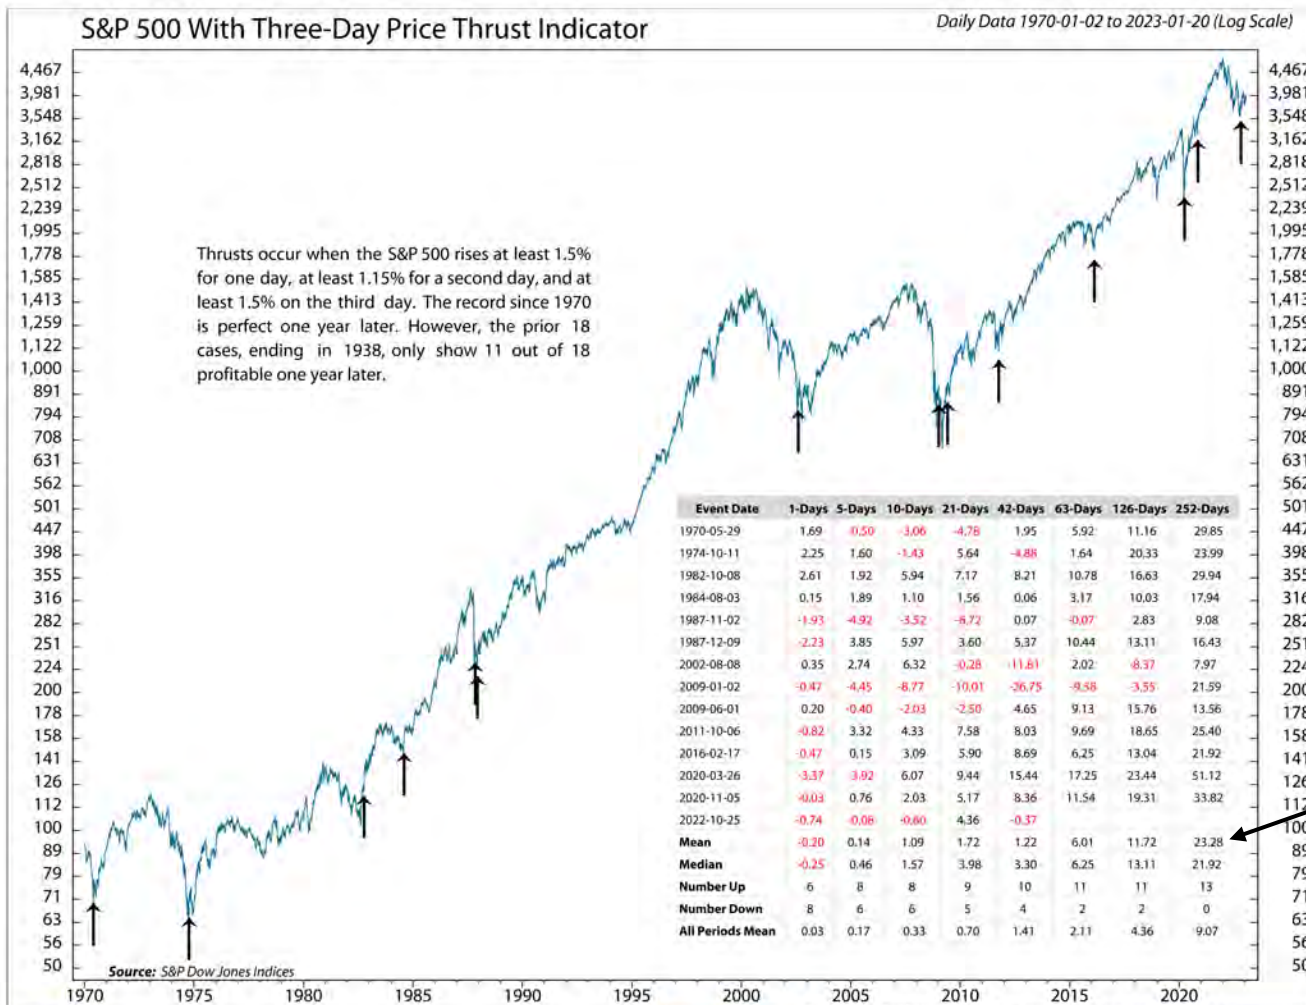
S&P 500 With Three-Day Price Thrust Indicator

Daily Data 1970-01-02 to 2023-01-20 (Log Scale)

Thrusts occur when the S&P 500 rises at least 1.5% for one day, at least 1.15% for a second day, and at least 1.5% on the third day. The record since 1970 is perfect one year later. However, the prior 18 cases, ending in 1938, only show 11 out of 18 profitable one year later.

| Event Date | 1-Days | 5-Days | 10-Days | 21-Days | 42-Days | 63-Days | 126-Days | 252-Days |
|---|---|---|---|---|---|---|---|---|
| 1970-05-29 | 1.69 | -0.50 | -3.06 | -4.78 | 1.95 | 5.92 | 11.16 | 29.85 |
| 1974-10-11 | 2.25 | 1.60 | -1.43 | 5.64 | -4.88 | 1.64 | 20.33 | 23.99 |
| 1982-10-08 | 2.61 | 1.92 | 5.94 | 7.17 | 8.21 | 10.78 | 16.63 | 29.94 |
| 1984-08-03 | 0.15 | 1.89 | 1.10 | 1.56 | 0.06 | 3.17 | 10.03 | 17.94 |
| 1987-11-02 | -1.93 | -4.92 | -3.52 | -6.72 | 0.07 | -0.07 | 2.83 | 9.08 |
| 1987-12-09 | -2.23 | 3.85 | 5.97 | 3.60 | 5.37 | 10.44 | 13.11 | 16.43 |
| 2002-08-08 | 0.35 | 2.74 | 6.32 | -0.28 | -11.61 | 2.02 | -8.37 | 7.97 |
| 2009-01-02 | -0.47 | -4.45 | -8.77 | -10.01 | -26.75 | -9.58 | -3.55 | 21.59 |
| 2009-06-01 | 0.20 | -0.40 | -2.03 | -2.50 | 4.65 | 9.13 | 15.76 | 13.56 |
| 2011-10-06 | -0.82 | 3.32 | 4.33 | 7.58 | 8.03 | 9.69 | 18.65 | 25.40 |
| 2016-02-17 | -0.47 | 0.15 | 3.09 | 5.90 | 8.69 | 6.25 | 13.04 | 21.92 |
| 2020-03-26 | -3.37 | -3.92 | 6.07 | 9.44 | 15.44 | 17.25 | 23.44 | 51.12 |
| 2020-11-05 | -0.03 | 0.76 | 2.03 | 5.17 | 8.36 | 11.54 | 19.31 | 33.82 |
| 2022-10-25 | -0.74 | -0.08 | -0.60 | 4.36 | -0.37 | | | |
| Mean | -0.20 | 0.14 | 1.09 | 1.72 | 1.22 | 6.01 | 11.72 | 23.28 |
| Median | -0.25 | 0.46 | 1.57 | 3.98 | 3.30 | 6.25 | 13.11 | 21.92 |
| Number Up | 6 | 8 | 8 | 9 | 10 | 11 | 11 | 13 |
| Number Down | 8 | 6 | 6 | 5 | 4 | 2 | 2 | 0 |
| All Periods Mean | 0.03 | 0.17 | 0.33 | 0.70 | 1.41 | 2.11 | 4.36 | 9.07 |

Source: S&P Dow Jones Indices

4,467 3,981 3,548 3,162 2,818 2,512 2,239 1,995 1,778 1,585 1,413 1,259 1,122 1,000 891 794 708 631 562 501 447 398 355 316 282 251 224 200 178 158 141 126 112 100 89 79 71 63 56 50

1970 1975 1980 1985 1990 1995 2000 2005 2010 2015 2020